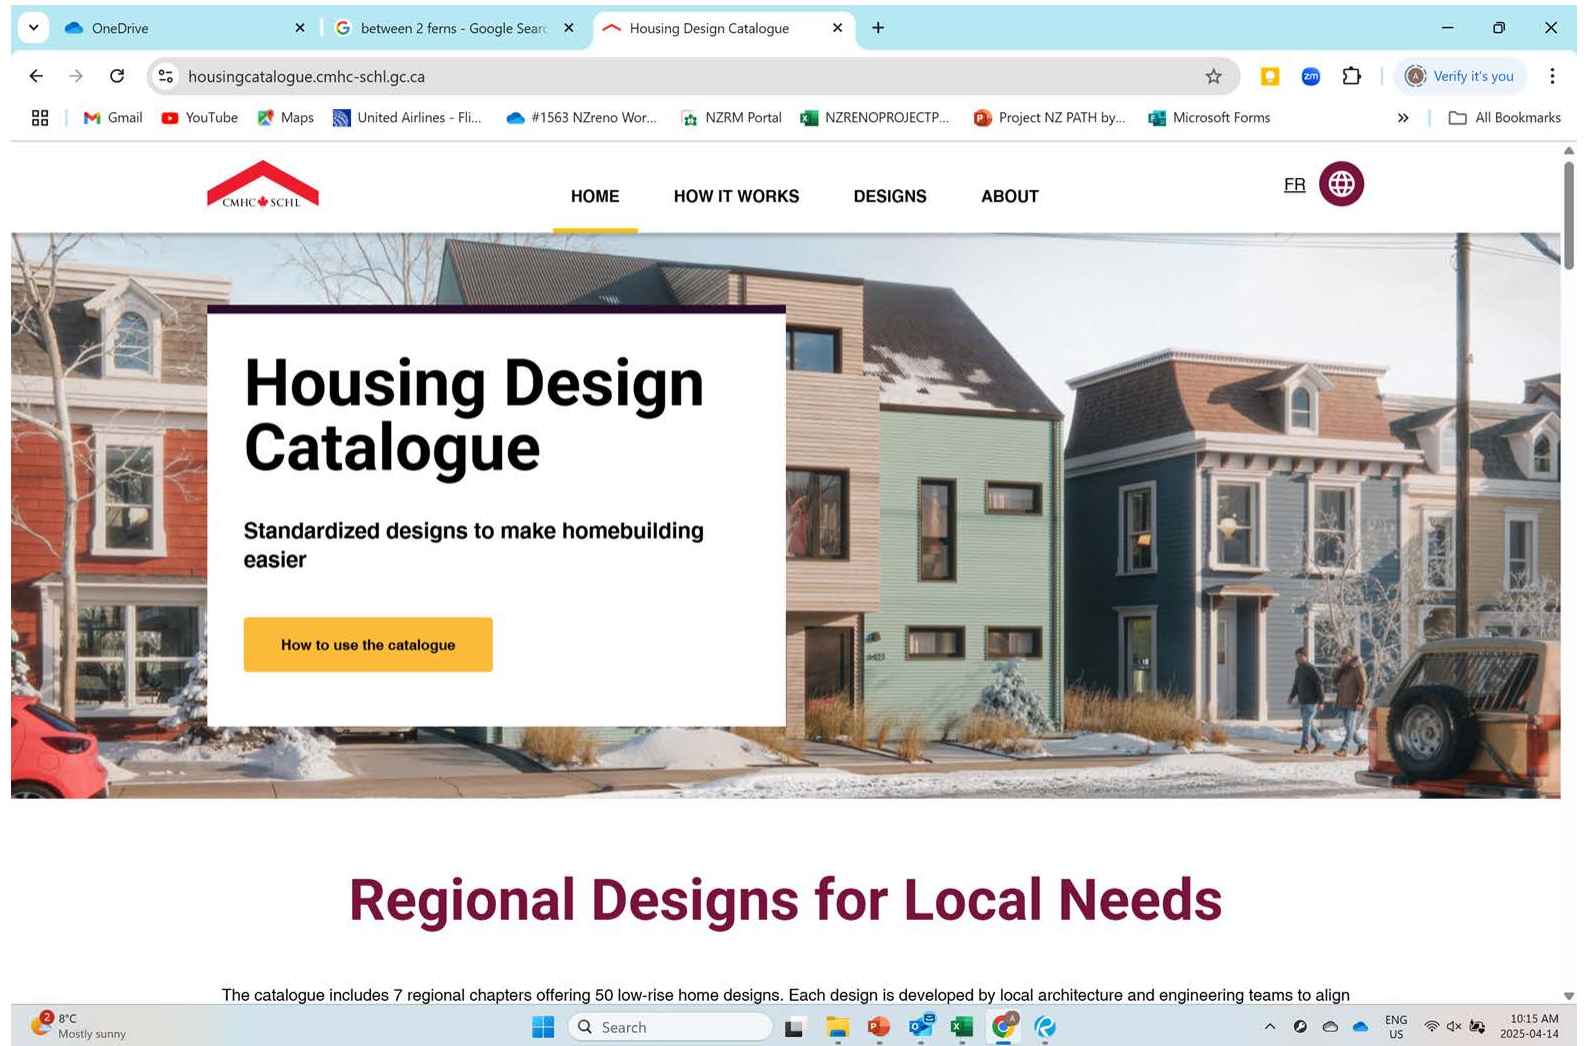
OneDrive
between 2 ferns - Google Searc
Housing Design Catalogue
housingcatalogue.cmhc-schl.gc.ca
Verify it's you
Gmail YouTube Maps United Airlines - Fli... #1563 NZreno Wor... NZRM Portal NZRENOPROJECTP... Project NZ PATH by... Microsoft Forms » All Bookmarks

CMHC SCHL
HOME HOW IT WORKS DESIGNS ABOUT
FR

Housing Design Catalogue

Standardized designs to make homebuilding easier

How to use the catalogue

Regional Designs for Local Needs

The catalogue includes 7 regional chapters offering 50 low-rise home designs. Each design is developed by local architecture and engineering teams to align

8°C
Mostly sunny
Search
ENG
US
10:15 AM
2025-04-14